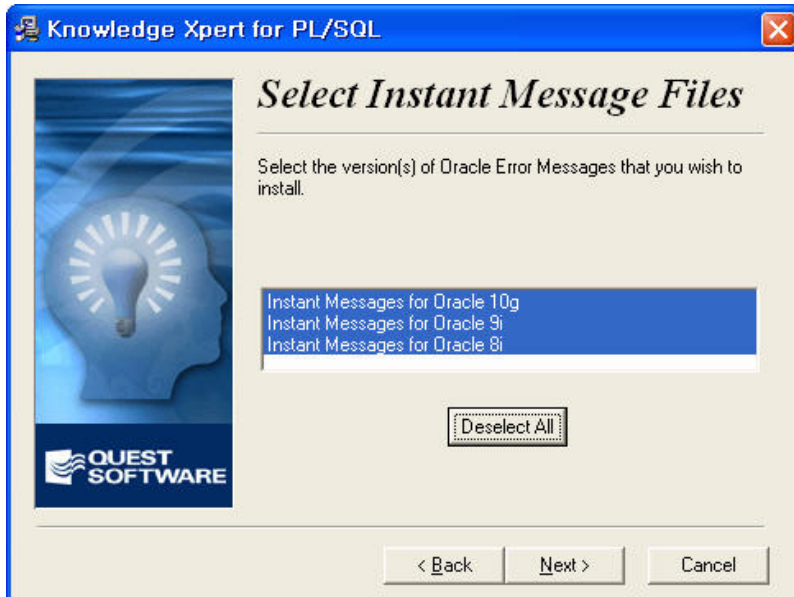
Knowledge Xpert for PL/SQL

Select Instant Message Files

Select the version(s) of Oracle Error Messages that you wish to install.

Instant Messages for Oracle 10g
Instant Messages for Oracle 9i
Instant Messages for Oracle 8i

Deselect All

QUEST SOFTWARE

< Back
Next >
Cancel